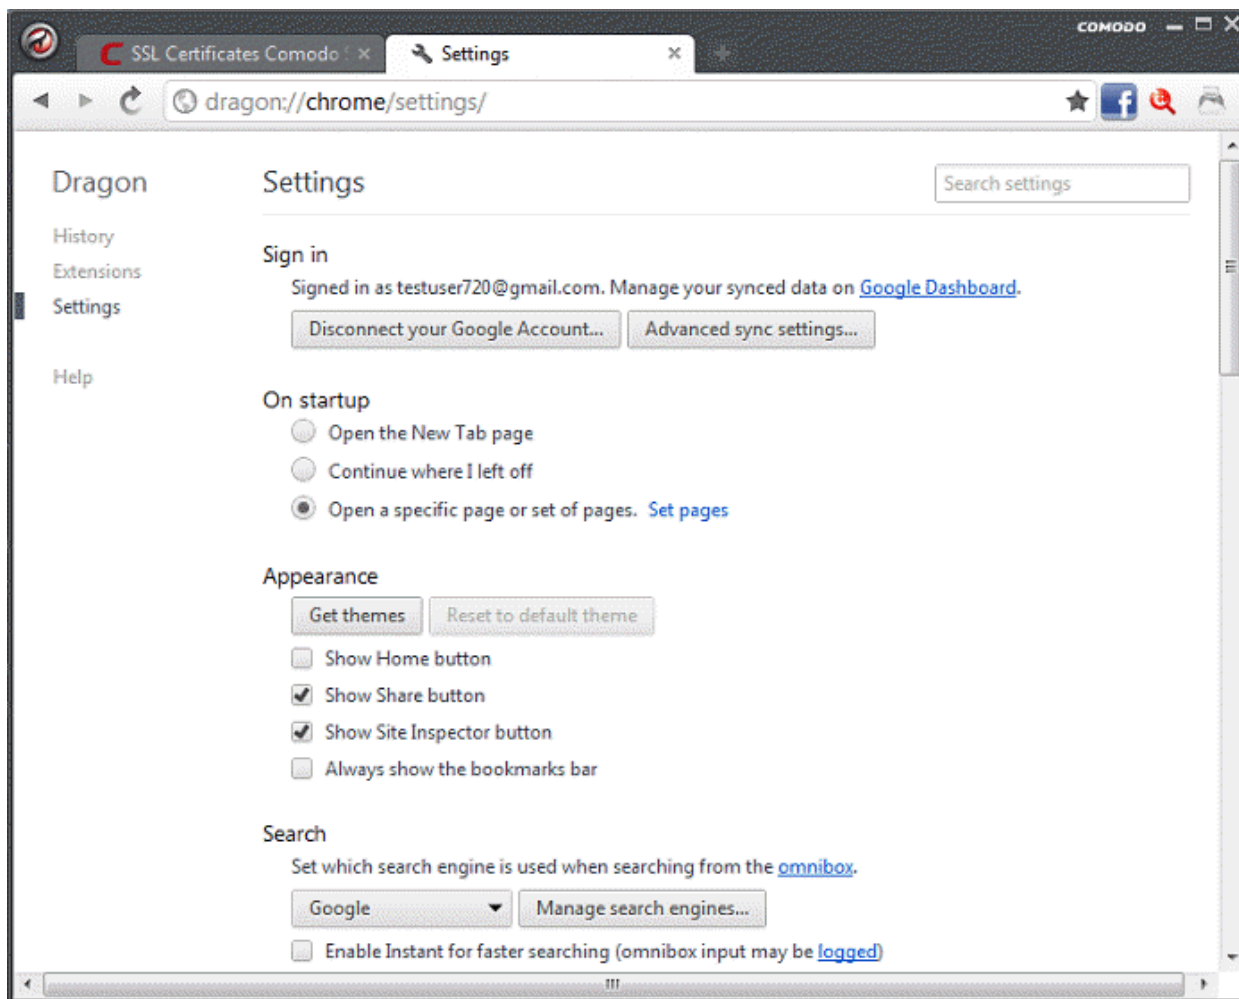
COMODO

SSL Certificates Comodo

Settings

dragon://chrome/settings/

Dragon

History

Extensions

Settings

Help

Settings

Search settings

Sign in

Signed in as testuser720@gmail.com. Manage your synced data on Google Dashboard.

Disconnect your Google Account...

Advanced sync settings...

On startup

Open the New Tab page

Continue where I left off

Open a specific page or set of pages. Set pages

Appearance

Get themes

Reset to default theme

Show Home button

Show Share button

Show Site Inspector button

Always show the bookmarks bar

Search

Set which search engine is used when searching from the omnibox.

Google

Manage search engines...

Enable Instant for faster searching (omnibox input may be logged)